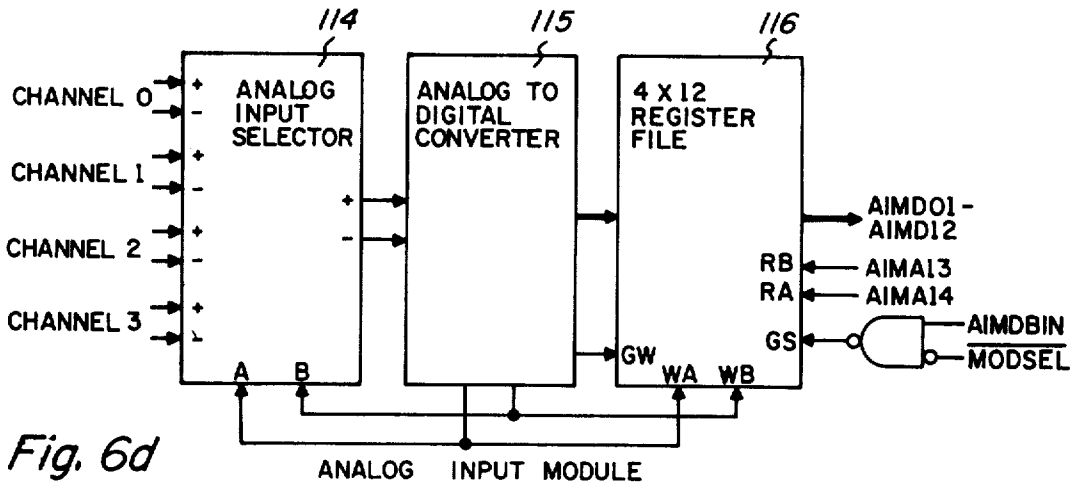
114
115
116

CHANNEL 0
CHANNEL 1
CHANNEL 2
CHANNEL 3

+
-
+
-
+
-
+
-

ANALOG INPUT SELECTOR

A
B

+
-

ANALOG TO DIGITAL CONVERTER

4 X 12 REGISTER FILE

GW
WA
WB

RB
RA
GS

AIMD01-AIMD12
AIMA13
AIMA14
AIMDBIN
$\overline{MODSEL}$

Fig. 6d

ANALOG INPUT MODULE